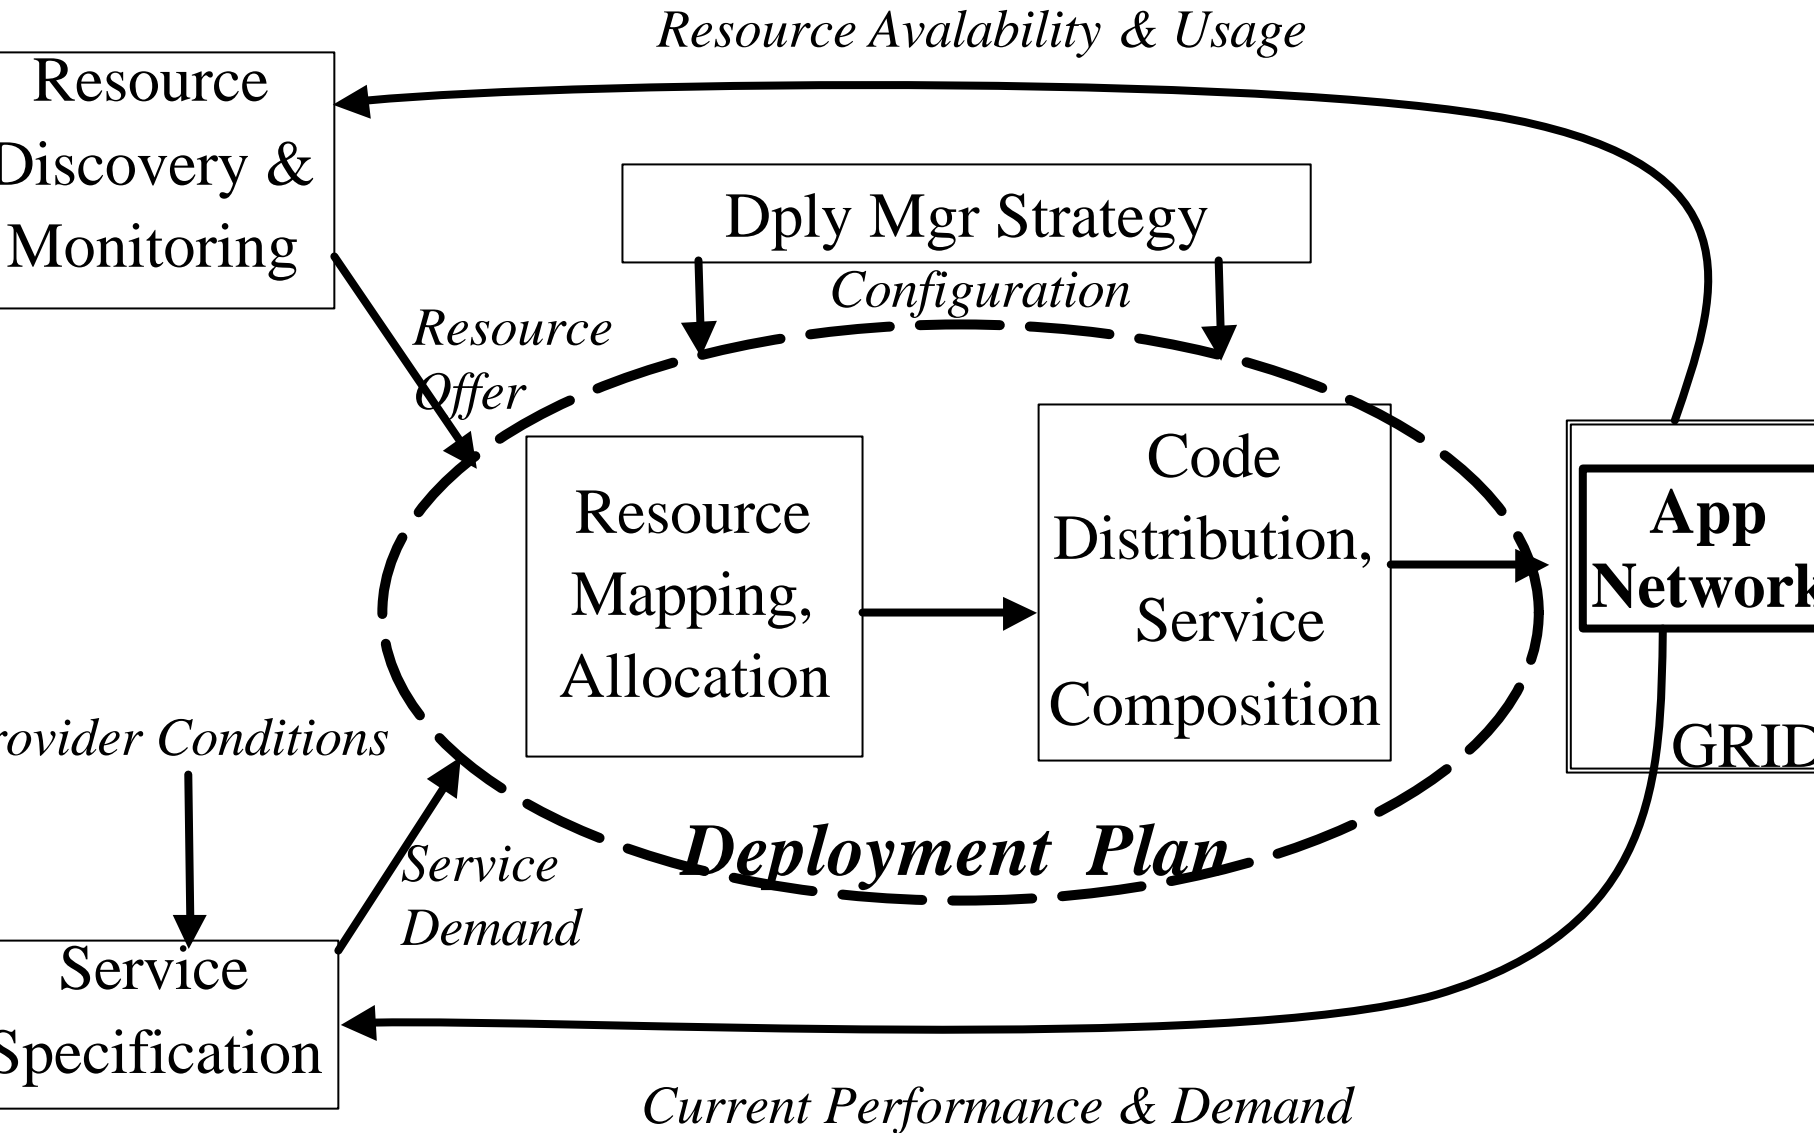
Resource Avalability & Usage

Resource Discovery & Monitoring

Dply Mgr Strategy

Configuration

Resource Offer

Resource Mapping, Allocation

Code Distribution, Service Composition

App Network

GRID

rovider Conditions

Service Demand

Deployment Plan

Service Specification

Current Performance & Demand